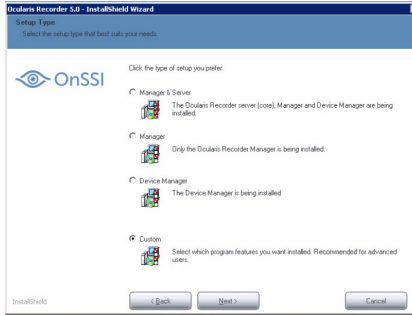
Ocularis Recorder 5.0 - InstallShield Wizard

Setup Type
Select the setup type that best suits your needs.

OnSSI

Click the type of setup you prefer.

Manager & Server
The Ocularis Recorder server (core), Manager and Device Manager are being installed.

Manager
Only the Ocularis Recorder Manager is being installed.

Device Manager
The Device Manager is being installed

Custom
Select which program features you want installed. Recommended for advanced users.

InstallShield

< Back

Next >

Cancel